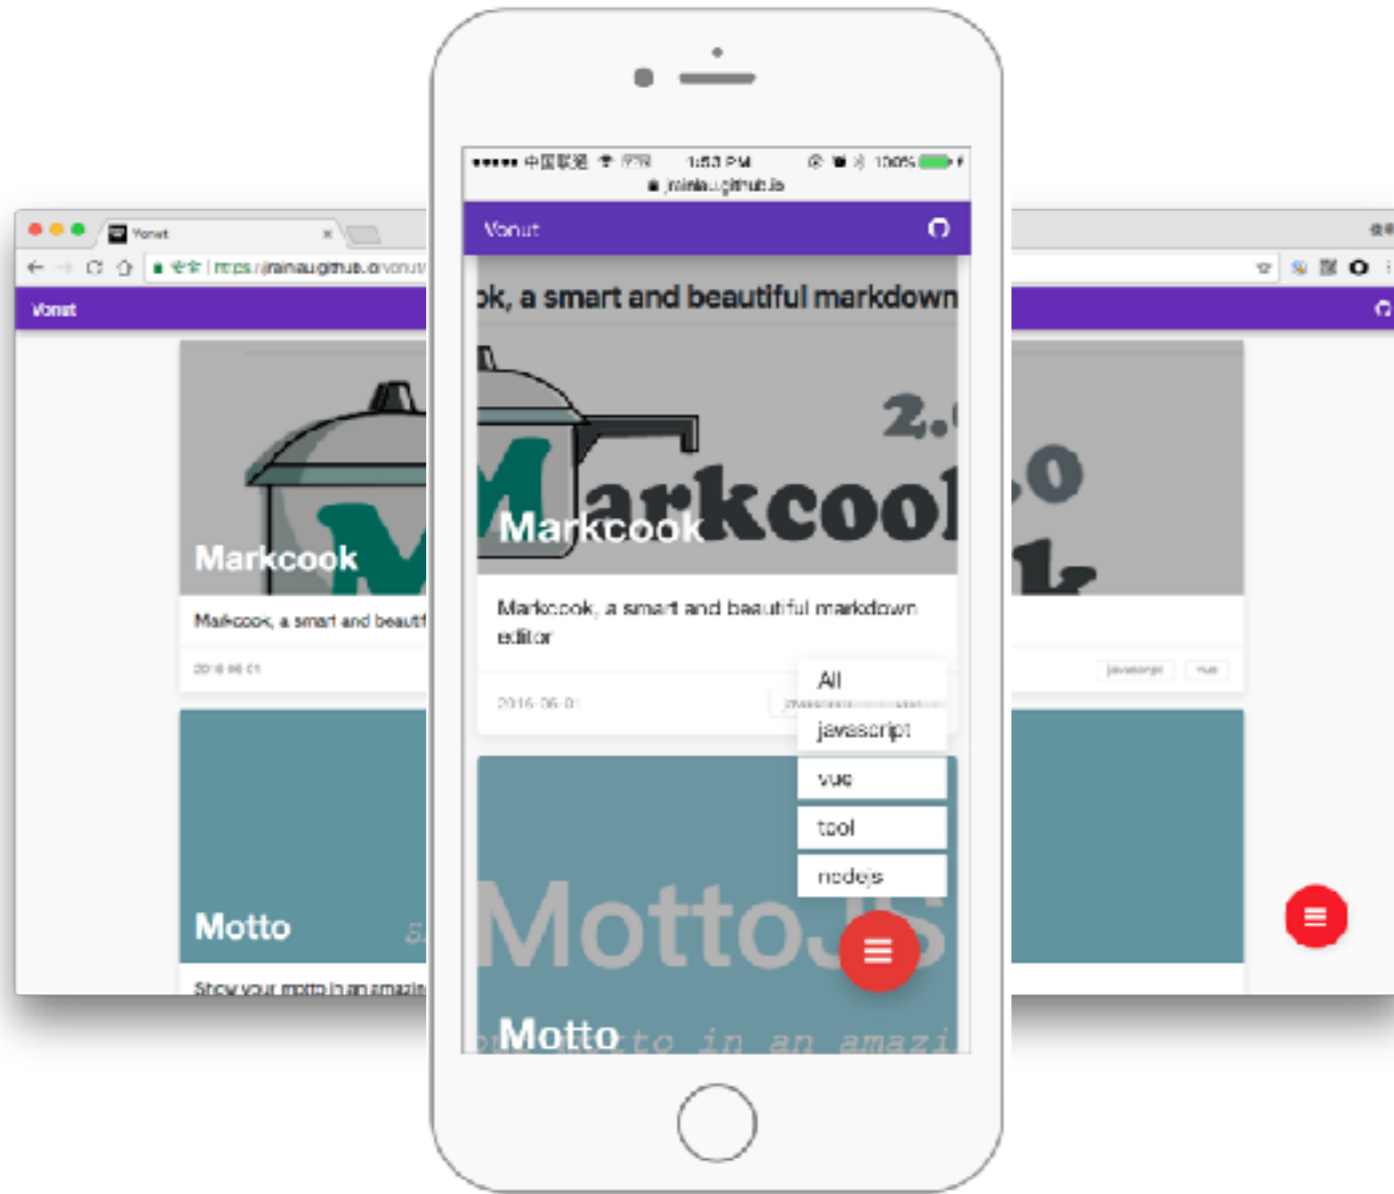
Vonut ×

安全 | https://rainalu.github.io/vonut/

Vonut

Markcook

Markcook, a smart and beaut

2016-06-01

Motto

Show your motto in an amazin

••••• 中国联通 1:53 PM 100%

rainalu.github.io

Vonut

ok, a smart and beautiful markdown

2.

Markcook

Markcook, a smart and beautiful markdown editor

2016-06-01

All

javascript

vue

tool

nodejs

MottoJS

Motto

to in an amazi

javascript

vue